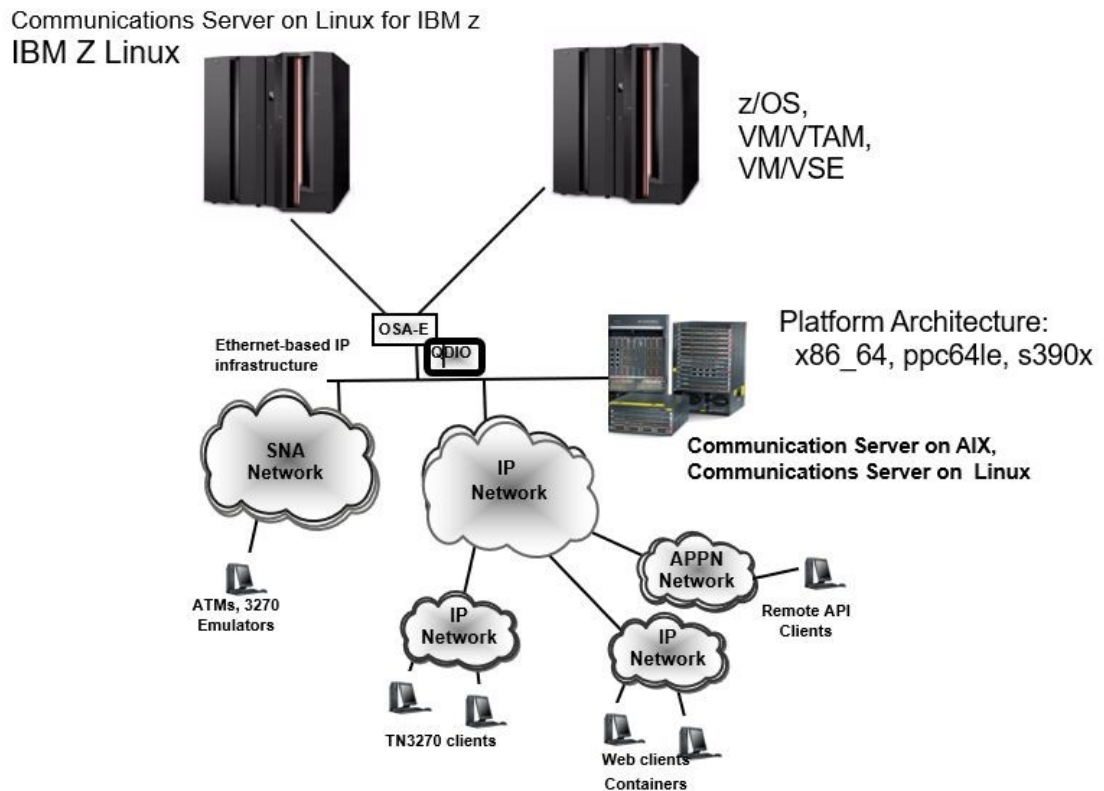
Communications Server on Linux for IBM z
IBM Z Linux

z/OS,
VM/VTAM,
VM/VSE

OSA-E
QDIO
Ethernet-based IP infrastructure

Platform Architecture:
x86_64, ppc64le, s390x

SNA Network

IP Network

Communication Server on AIX,
Communications Server on Linux

APPN Network

Remote API Clients

ATMs, 3270 Emulators

IP Network

IP Network

TN3270 clients

Web clients
Containers